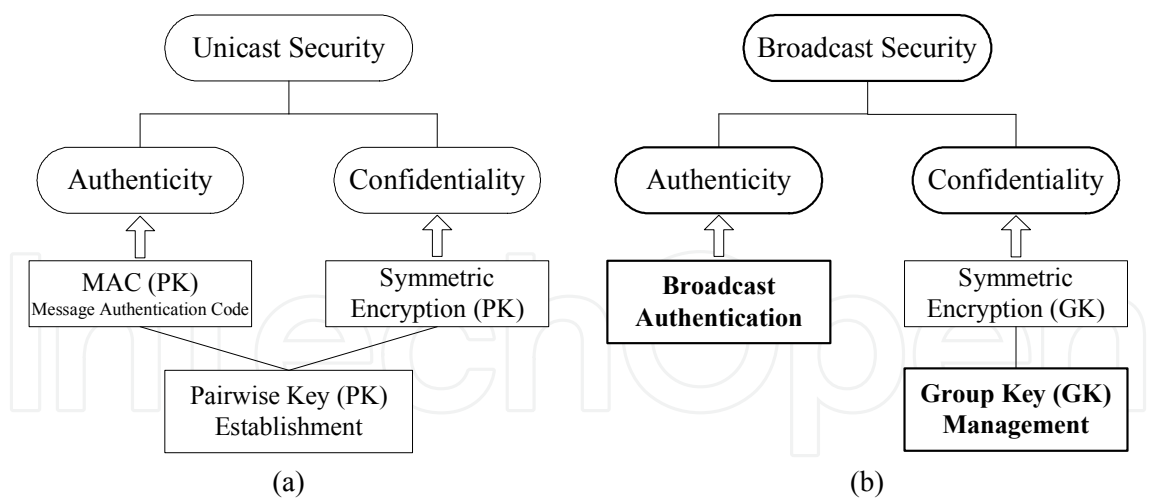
Unicast Security

Authenticity

Confidentiality

MAC (PK)
Message Authentication Code

Symmetric Encryption (PK)

Pairwise Key (PK) Establishment

(a)

Broadcast Security

Authenticity

Confidentiality

**Broadcast Authentication**

Symmetric Encryption (GK)

**Group Key (GK) Management**

(b)